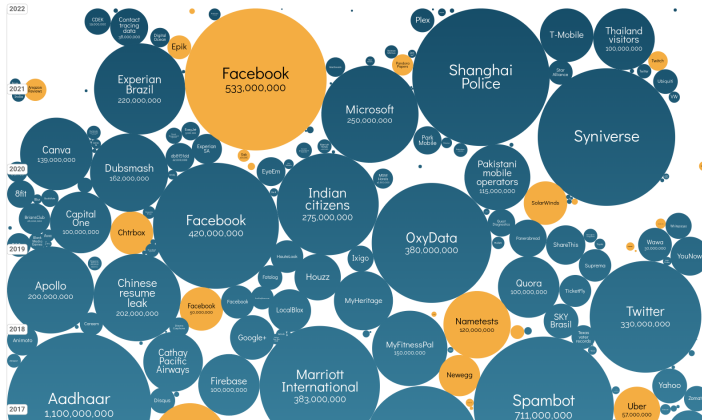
2022
2021
2020
2019
2018
2017

CDEK
Contact tracing data
Digital Ocean
Epik
Plex
T-Mobile
Thailand visitors
100,000,000
Experian Brazil
220,000,000
Facebook
533,000,000
Shanghai Police
Amazon Reviews
Twitch
Ubiquiti
Microsoft
250,000,000
Canva
139,000,000
Dubsmash
162,000,000
Experian SA
Park Mobile
Syniverse
EyeEm
Indian citizens
275,000,000
Pakistani mobile operators
115,000,000
8fit
Capital One
100,000,000
Facebook
420,000,000
SolarWinds
Chtrbox
OxyData
380,000,000
ShareThis
Wawa
30,000,000
YouNow
Apollo
200,000,000
Chinese resume leak
202,000,000
Houzz
Ixigo
Supreme
Facebook
50,000,000
Facebook
Quora
100,000,000
Ticketfly
Twitter
330,000,000
LocalBlox
MyHeritage
Nametests
120,000,000
SKY Brasil
Google+
Cathay Pacific Airways
Marriott International
383,000,000
MyFitnessPal
150,000,000
Aadhaar
1,100,000,000
Firebase
100,000,000
Newegg
Spambot
711,000,000
Yahoo
Uber
57,000,000